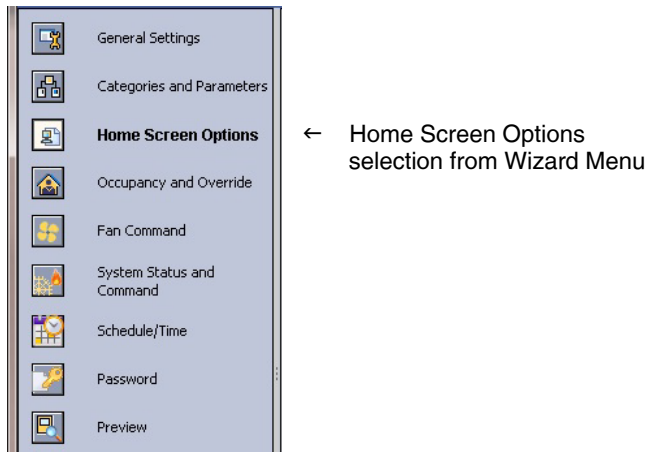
General Settings

Categories and Parameters

Home Screen Options

Occupancy and Override

Fan Command

System Status and Command

Schedule/Time

Password

Preview

← Home Screen Options selection from Wizard Menu